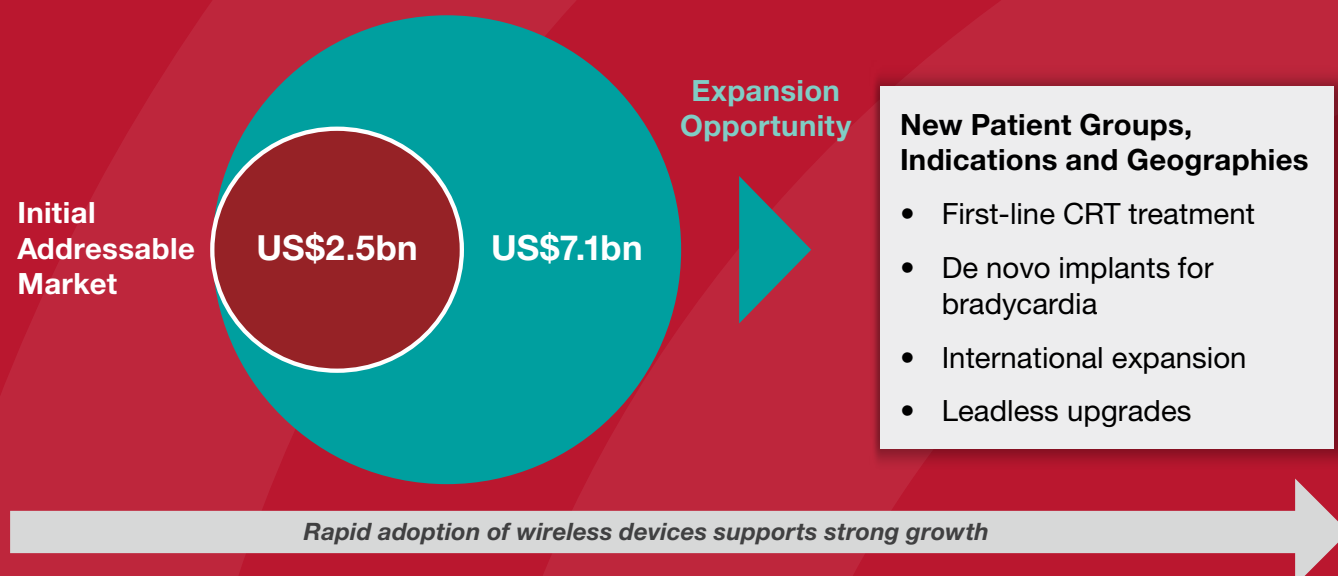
Initial Addressable Market

US$2.5bn

US$7.1bn

Expansion Opportunity

New Patient Groups, Indications and Geographies

- First-line CRT treatment
- De novo implants for bradycardia
- International expansion
- Leadless upgrades

Rapid adoption of wireless devices supports strong growth